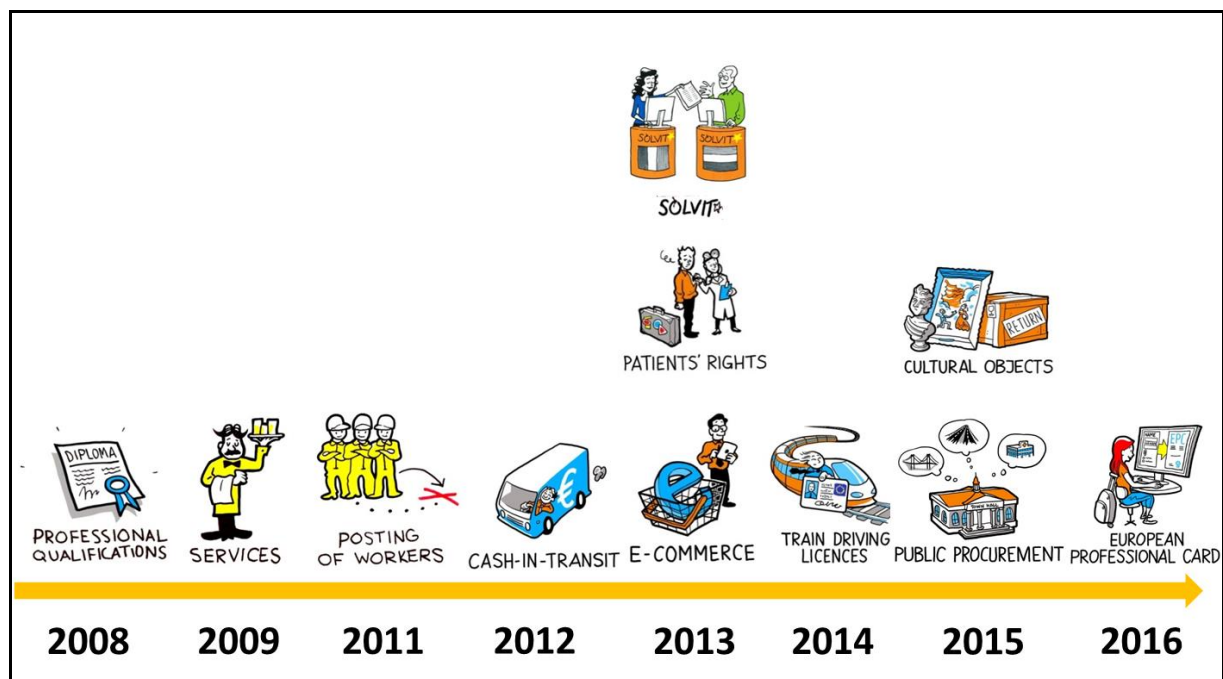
SOLVIT SOLVIT

SOLVIT

PATIENTS' RIGHTS

RETURN

CULTURAL OBJECTS

DIPLOMA

PROFESSIONAL QUALIFICATIONS

SERVICES

POSTING OF WORKERS

€

CASH-IN-TRANSIT

E-COMMERCE

TRAIN DRIVING LICENCES

PUBLIC PROCUREMENT

EPC

EUROPEAN PROFESSIONAL CARD

2008 2009 2011 2012 2013 2014 2015 2016